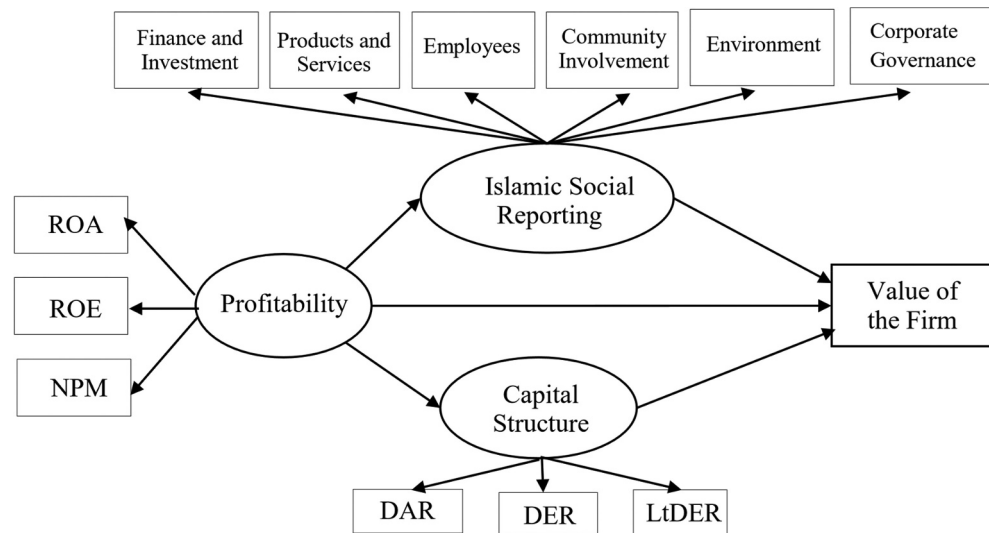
Finance and Investment

Products and Services

Employees

Community Involvement

Environment

Corporate Governance

Islamic Social Reporting

ROA

ROE

NPM

Profitability

Value of the Firm

Capital Structure

DAR

DER

LtDER